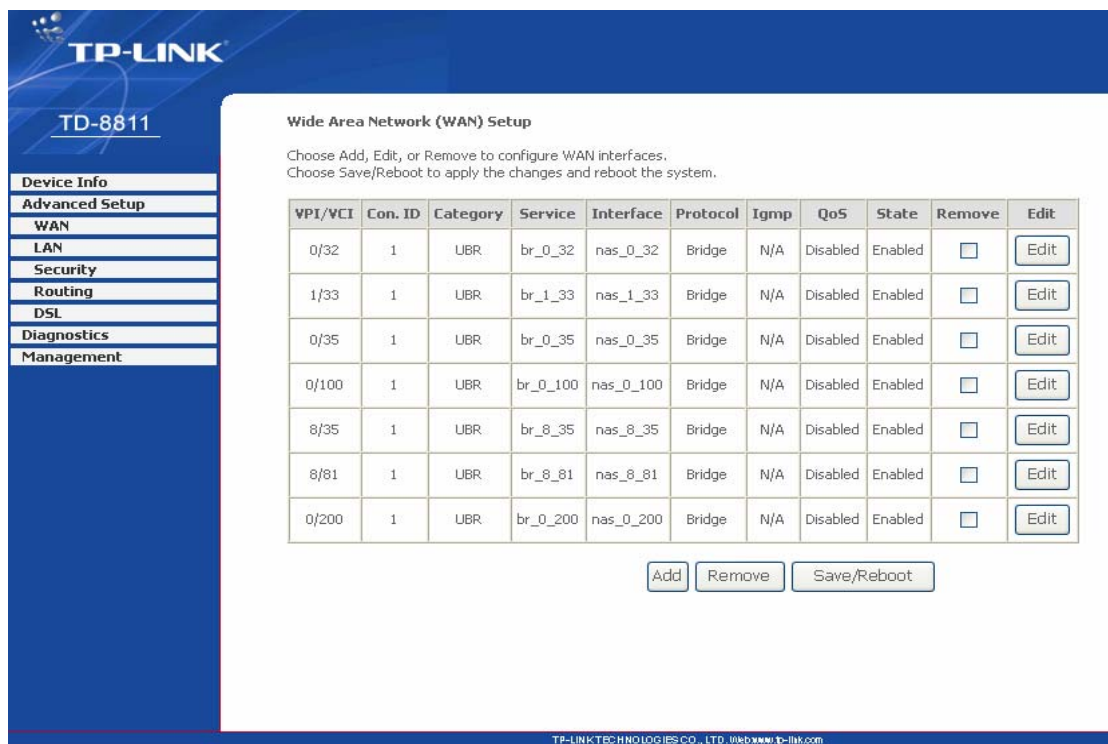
TP-LINK

TD-8811

Device Info
Advanced Setup
WAN
LAN
Security
Routing
DSL
Diagnostics
Management

Wide Area Network (WAN) Setup

Choose Add, Edit, or Remove to configure WAN interfaces.
Choose Save/Reboot to apply the changes and reboot the system.

| VPI/VCI | Con. ID | Category | Service | Interface | Protocol | Igmp | QoS | State | Remove | Edit |
|---|---|---|---|---|---|---|---|---|---|---|
| 0/32 | 1 | UBR | br_0_32 | nas_0_32 | Bridge | N/A | Disabled | Enabled | | Edit |
| 1/33 | 1 | UBR | br_1_33 | nas_1_33 | Bridge | N/A | Disabled | Enabled | | Edit |
| 0/35 | 1 | UBR | br_0_35 | nas_0_35 | Bridge | N/A | Disabled | Enabled | | Edit |
| 0/100 | 1 | UBR | br_0_100 | nas_0_100 | Bridge | N/A | Disabled | Enabled | | Edit |
| 8/35 | 1 | UBR | br_8_35 | nas_8_35 | Bridge | N/A | Disabled | Enabled | | Edit |
| 8/81 | 1 | UBR | br_8_81 | nas_8_81 | Bridge | N/A | Disabled | Enabled | | Edit |
| 0/200 | 1 | UBR | br_0_200 | nas_0_200 | Bridge | N/A | Disabled | Enabled | | Edit |

Add Remove Save/Reboot

TP-LINK TECHNOLOGIES CO., LTD. Web:www.tp-link.com